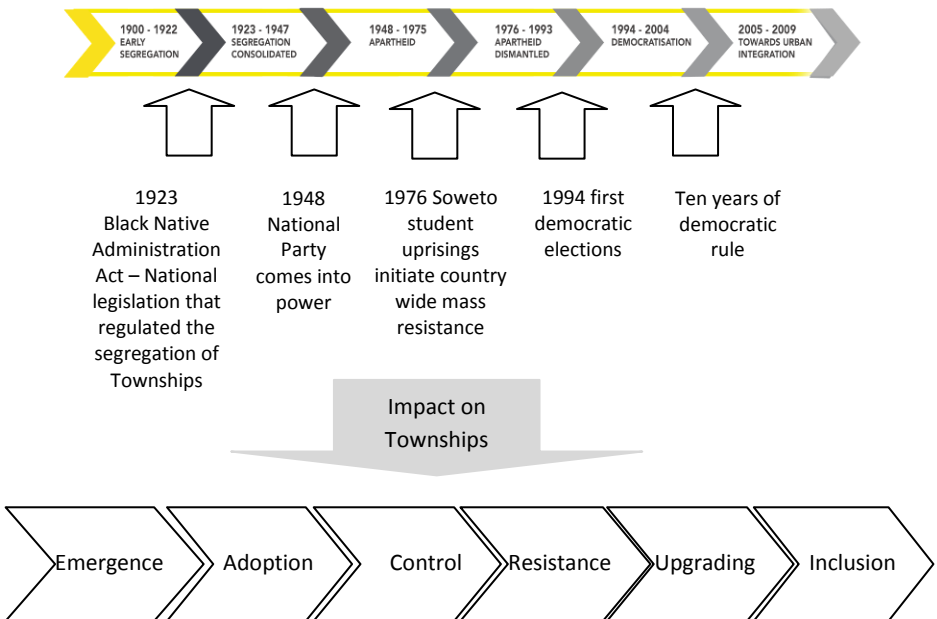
1900 - 1922
EARLY SEGREGATION

1923 - 1947
SEGREGATION CONSOLIDATED

1948 - 1975
APARTHEID

1976 - 1993
APARTHEID DISMANTLED

1994 - 2004
DEMOCRATISATION

2005 - 2009
TOWARDS URBAN INTEGRATION

1923 Black Native Administration Act – National legislation that regulated the segregation of Townships

1948 National Party comes into power

1976 Soweto student uprisings initiate country wide mass resistance

1994 first democratic elections

Ten years of democratic rule

Impact on Townships

Emergence

Adoption

Control

Resistance

Upgrading

Inclusion